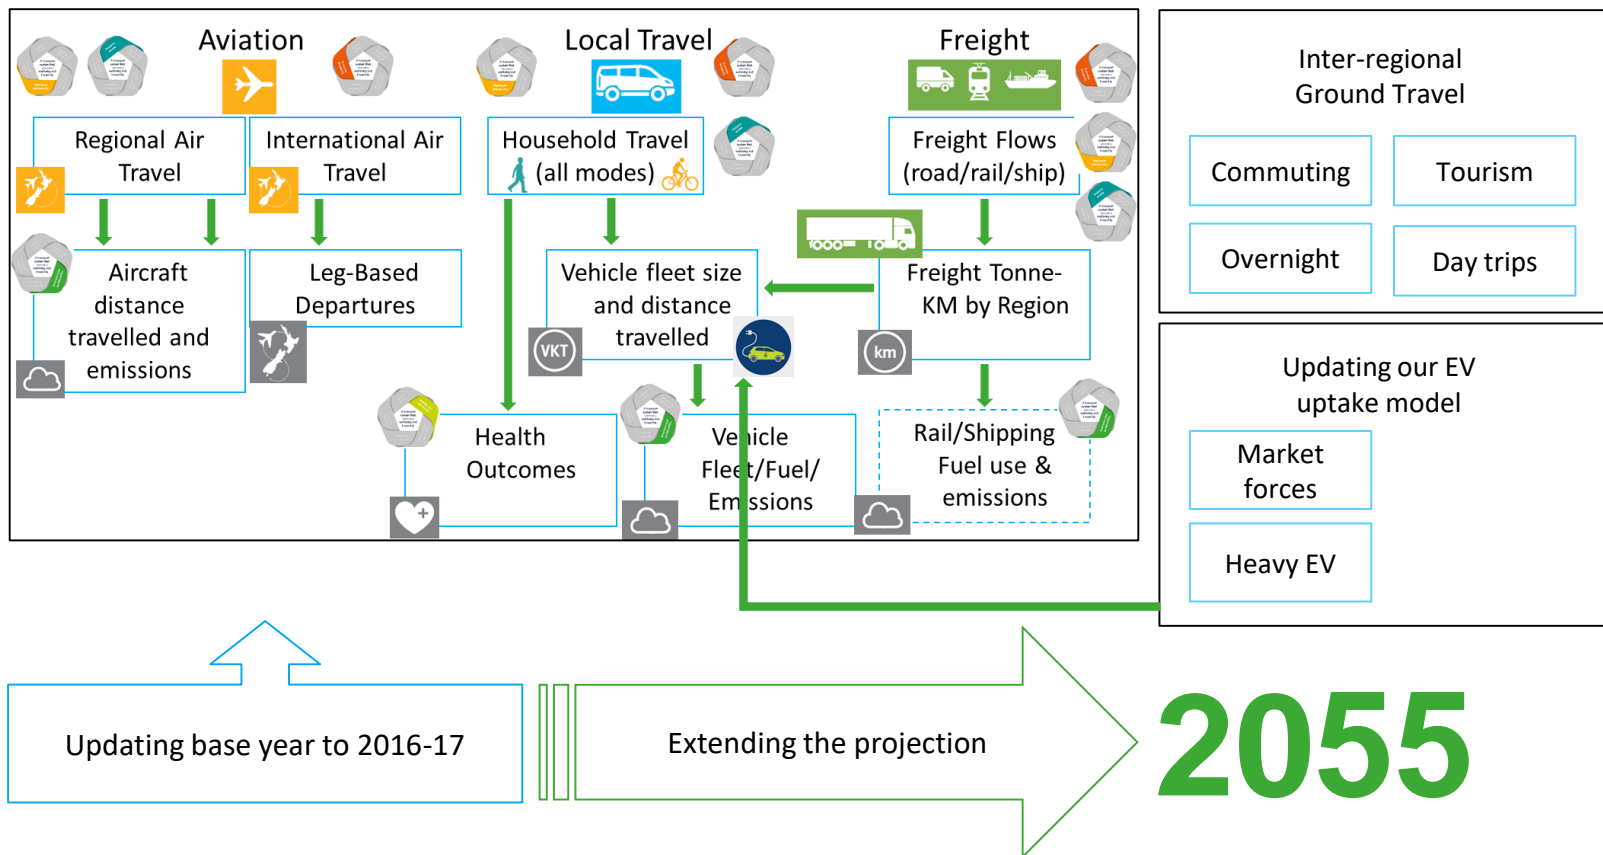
Aviation

Local Travel

Freight

Regional Air Travel

International Air Travel

Household Travel (all modes)

Freight Flows (road/rail/ship)

Aircraft distance travelled and emissions

Leg-Based Departures

Vehicle fleet size and distance travelled

VKT

Freight Tonne-KM by Region

km

Health Outcomes

Vehicle Fleet/Fuel/ Emissions

Rail/Shipping Fuel use & emissions

Inter-regional Ground Travel

Commuting

Tourism

Overnight

Day trips

Updating our EV uptake model

Market forces

Heavy EV

Updating base year to 2016-17

Extending the projection

2055